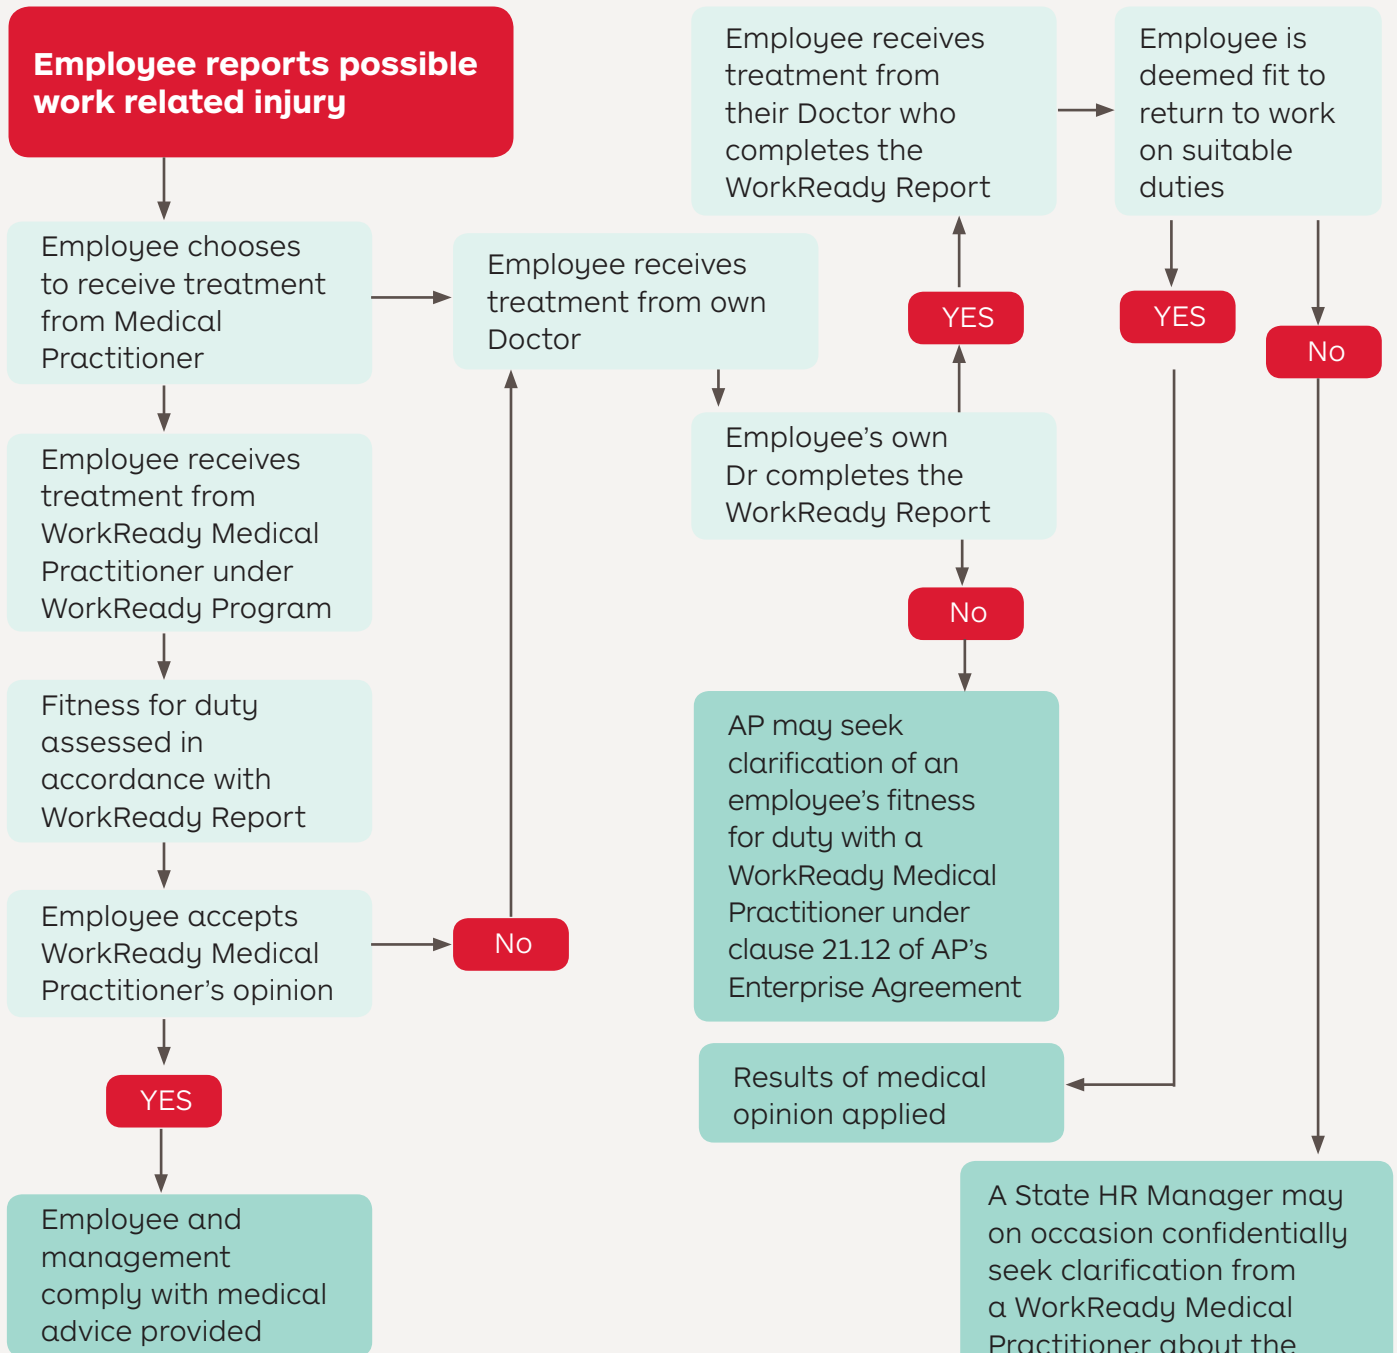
Employee reports possible work related injury

Employee chooses to receive treatment from Medical Practitioner

Employee receives treatment from WorkReady Medical Practitioner under WorkReady Program

Fitness for duty assessed in accordance with WorkReady Report

Employee accepts WorkReady Medical Practitioner's opinion

YES

Employee and management comply with medical advice provided

No

Employee receives treatment from own Doctor

Employee's own Dr completes the WorkReady Report

YES

Employee receives treatment from their Doctor who completes the WorkReady Report

No

AP may seek clarification of an employee's fitness for duty with a WorkReady Medical Practitioner under clause 21.12 of AP's Enterprise Agreement

Employee is deemed fit to return to work on suitable duties

YES

No

Results of medical opinion applied

A State HR Manager may on occasion confidentially seek clarification from a WorkReady Medical Practitioner about the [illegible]